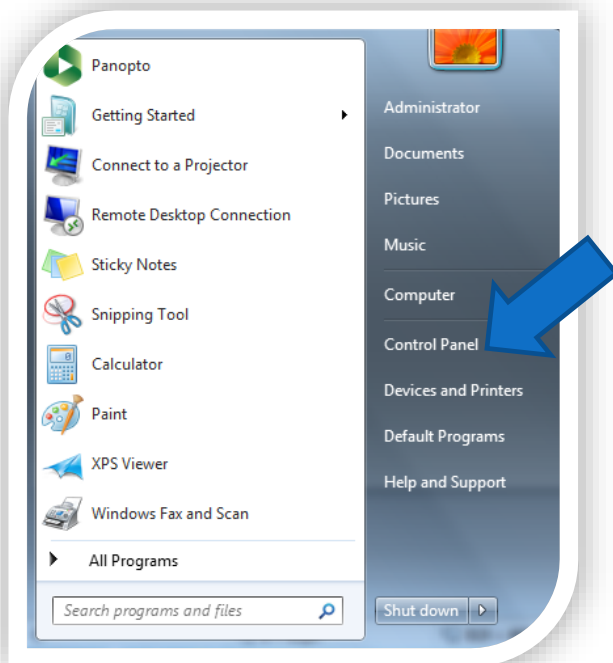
Panopto
Getting Started
Connect to a Projector
Remote Desktop Connection
Sticky Notes
Snipping Tool
Calculator
Paint
XPS Viewer
Windows Fax and Scan
All Programs
Search programs and files

Administrator
Documents
Pictures
Music
Computer
Control Panel
Devices and Printers
Default Programs
Help and Support
Shut down